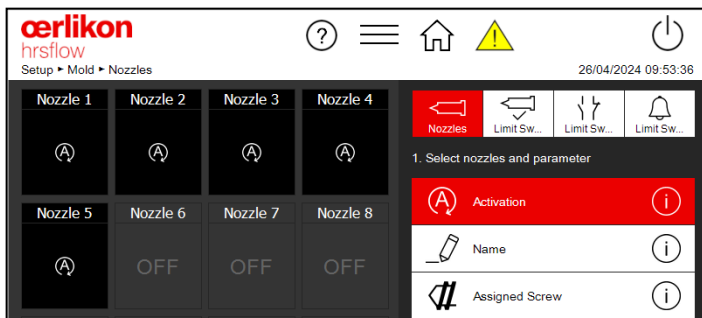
oerlikon
hrsflow
Setup ▸ Mold ▸ Nozzles

?

26/04/2024 09:53:36

Nozzle 1
Nozzle 2
Nozzle 3
Nozzle 4
Nozzle 5
Nozzle 6
OFF
Nozzle 7
OFF
Nozzle 8
OFF

Nozzles
Limit Sw...
Limit Sw...
Limit Sw...

1. Select nozzles and parameter

Activation
Name
Assigned Screw